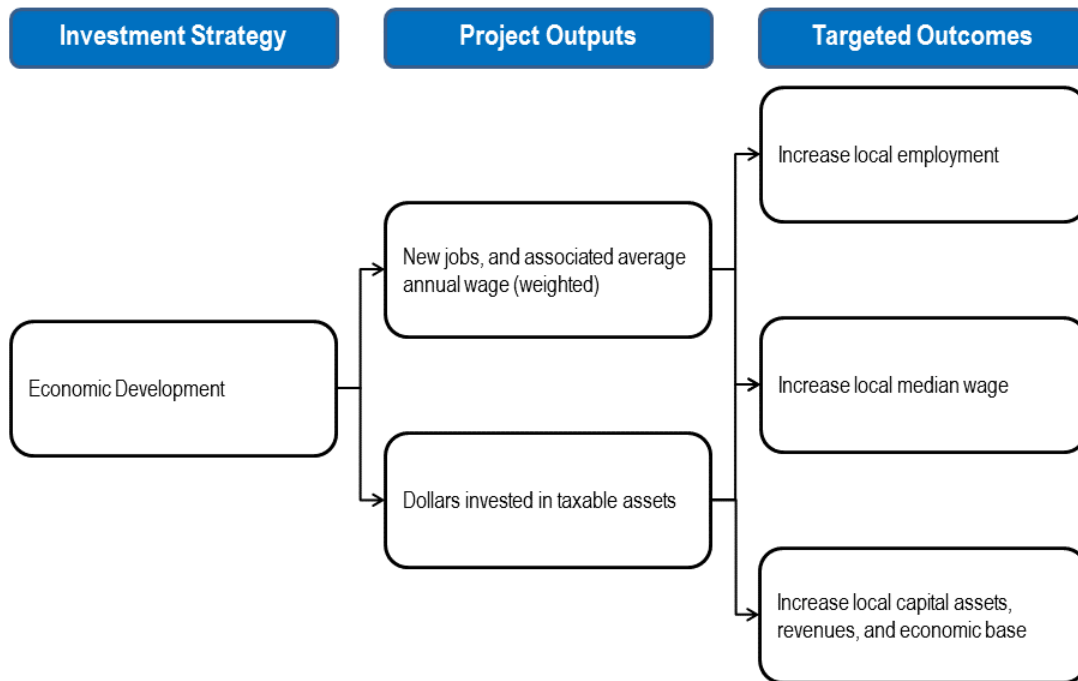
Investment Strategy

Project Outputs

Targeted Outcomes

Increase local employment

New jobs, and associated average annual wage (weighted)

Economic Development

Increase local median wage

Dollars invested in taxable assets

Increase local capital assets, revenues, and economic base